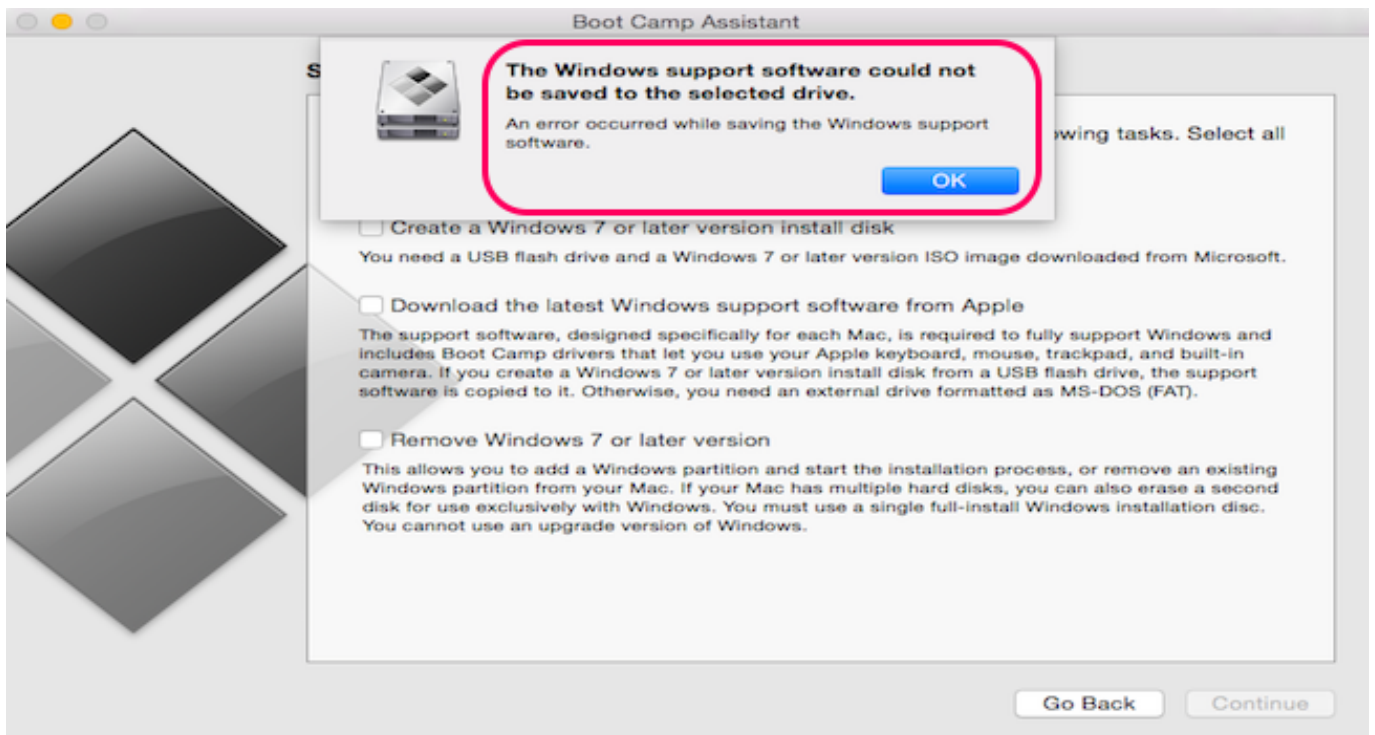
Boot Camp Assistant

S

The Windows support software could not be saved to the selected drive.

An error occurred while saving the Windows support software.

OK

wing tasks. Select all

Create a Windows 7 or later version install disk

You need a USB flash drive and a Windows 7 or later version ISO image downloaded from Microsoft.

Download the latest Windows support software from Apple

The support software, designed specifically for each Mac, is required to fully support Windows and includes Boot Camp drivers that let you use your Apple keyboard, mouse, trackpad, and built-in camera. If you create a Windows 7 or later version install disk from a USB flash drive, the support software is copied to it. Otherwise, you need an external drive formatted as MS-DOS (FAT).

Remove Windows 7 or later version

This allows you to add a Windows partition and start the installation process, or remove an existing Windows partition from your Mac. If your Mac has multiple hard disks, you can also erase a second disk for use exclusively with Windows. You must use a single full-install Windows installation disc. You cannot use an upgrade version of Windows.

Go Back

Continue